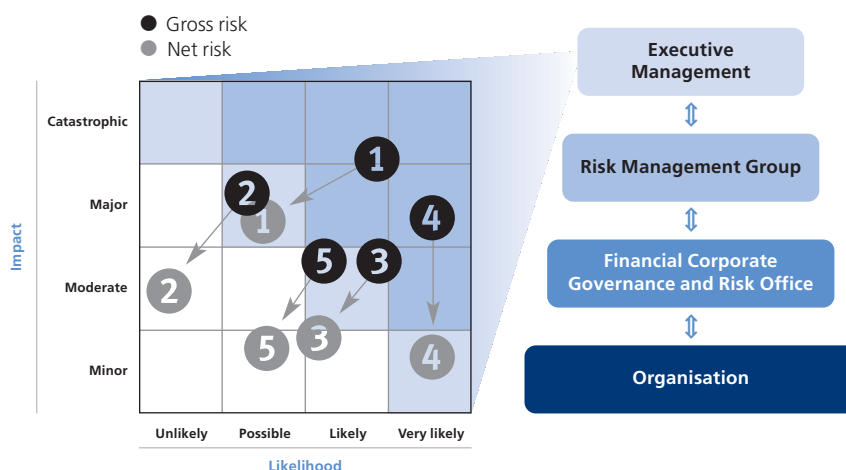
Gross risk
Net risk

Impact

Catastrophic
Major
Moderate
Minor

1
2
1
4
5
3
2
5
3
4

Unlikely
Possible
Likely
Very likely

Likelihood

Executive Management

Risk Management Group

Financial Corporate Governance and Risk Office

Organisation